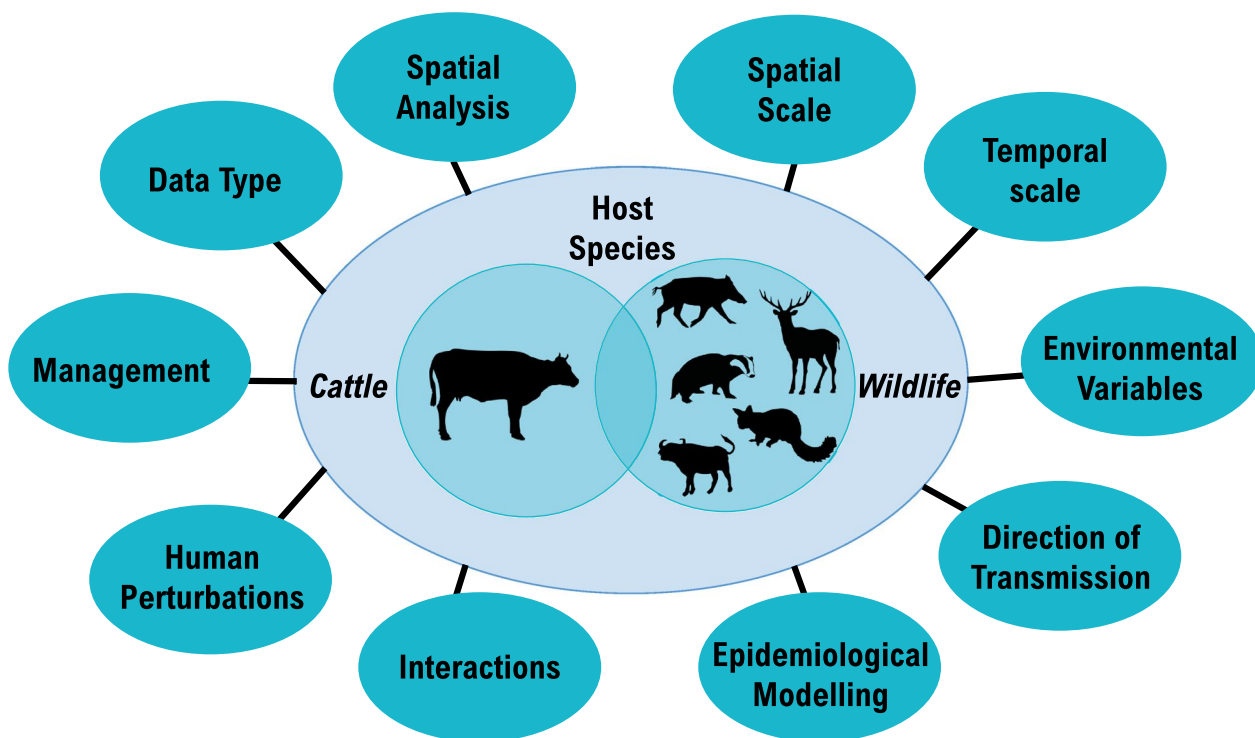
Spatial Analysis

Spatial Scale

Data Type

Temporal scale

Host Species

Management

Cattle

Wildlife

Environmental Variables

Human Perturbations

Direction of Transmission

Interactions

Epidemiological Modelling